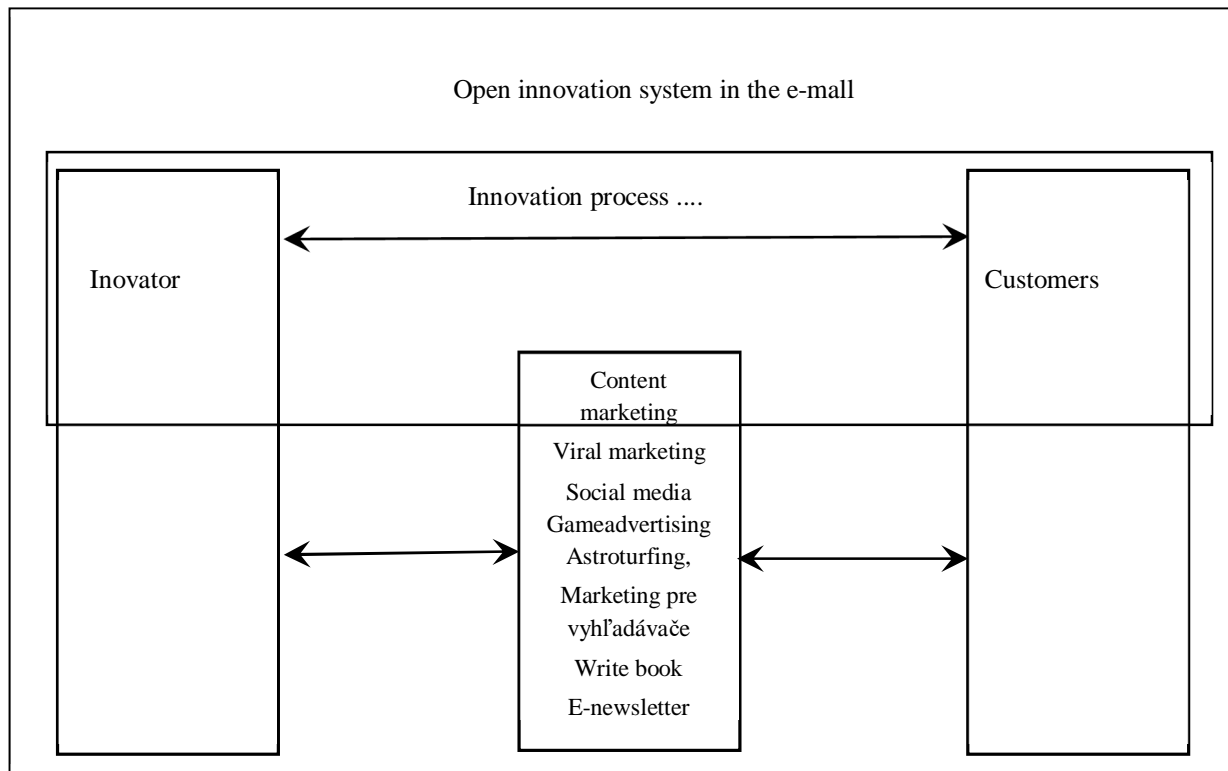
Open innovation system in the e-mall

Innovation process ....

Inovator

Customers

Content marketing

Viral marketing

Social media

Gameadvertising

Astroturfing,

Marketing pre vyhľadávače

Write book

E-newsletter